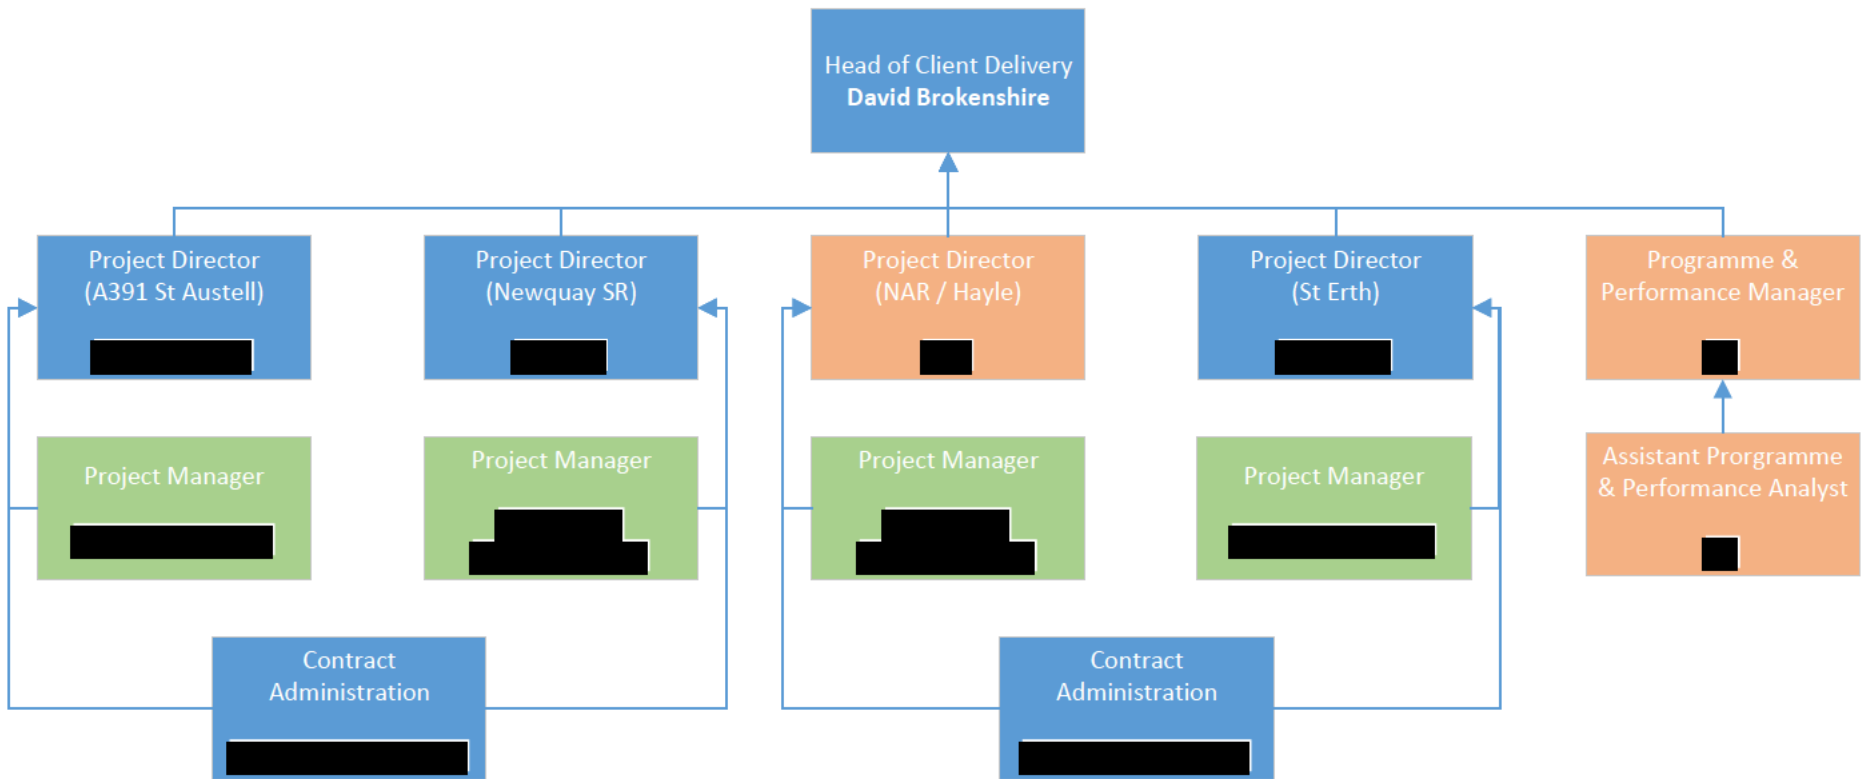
Head of Client Delivery
David Brokenshire

Project Director
(A391 St Austell)

Project Director
(Newquay SR)

Project Director
(NAR / Hayle)

Project Director
(St Erth)

Programme &
Performance Manager

Project Manager

Project Manager

Project Manager

Project Manager

Assistant Programme
& Performance Analyst

Contract
Administration

Contract
Administration